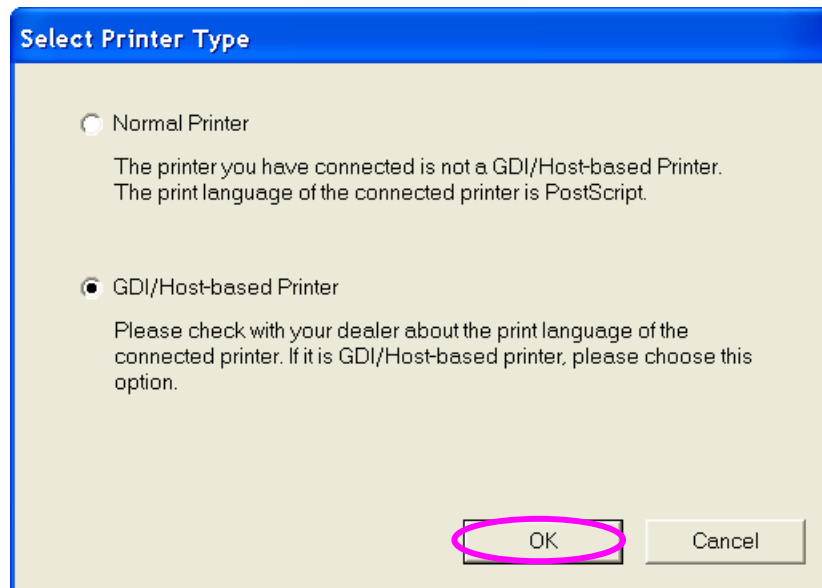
Select Printer Type

Normal Printer

The printer you have connected is not a GDI/Host-based Printer. The print language of the connected printer is PostScript.

GDI/Host-based Printer

Please check with your dealer about the print language of the connected printer. If it is GDI/Host-based printer, please choose this option.

OK

Cancel